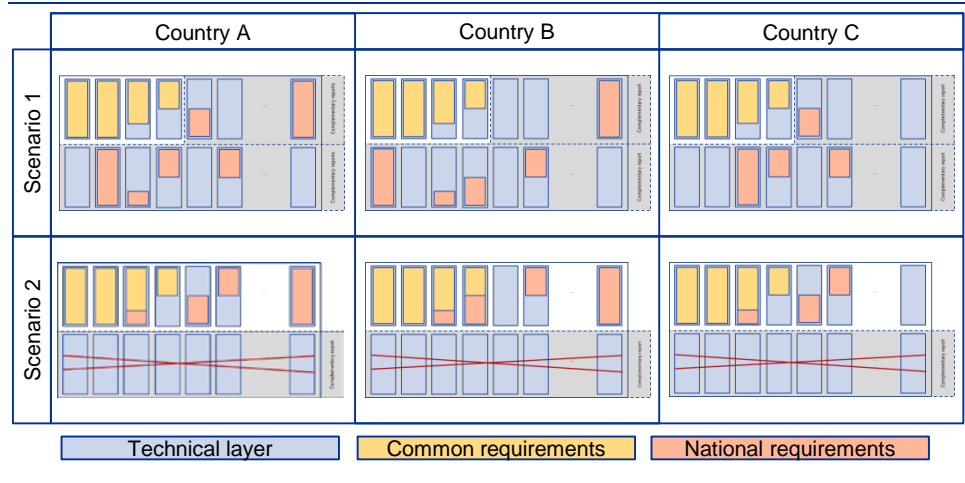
| | Country A | Country B | Country C |
|---|---|---|---|
| Scenario 1 | ... Complementary reports ... Complementary reports | ... Complementary reports ... Complementary reports | ... Complementary reports ... Complementary reports |
| Scenario 2 | ... Complementary report | ... Complementary report | ... Complementary report |

Technical layer
Common requirements
National requirements